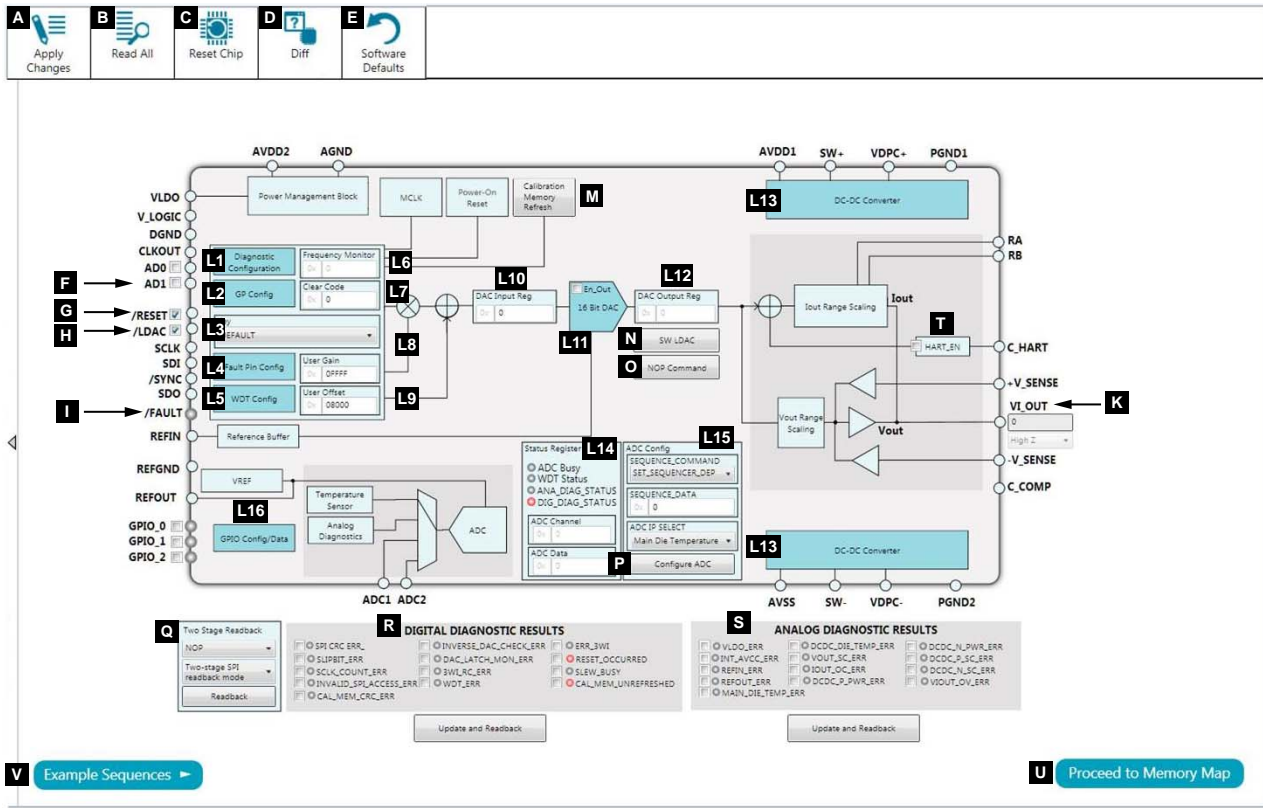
A Apply Changes
B Read All
C Reset Chip
D Diff
E Software Defaults

AVDD2 AGND
Power Management Block
MCLK
Power-On Reset
Calibration Memory Refresh
M
AVDD1 SW+ VDPC+ PGND1
L13 DC-DC Converter

VLDO
V_LOGIC
DGND
CLKOUT
AD0
F AD1
G /RESET
H /LDAC
SCLK
SDI
/SYNC
SDO
I /FAULT
REFIN
REFGND
REFOUT
GPIO_0
GPIO_1
GPIO_2

L1 Diagnostic Configuration
Frequency Monitor
0x 0
L6
L2 GP Config
Clear Code
0x 0
L7
L3 EFAULT
L4 Fault Pin Config
User Gain
0x 0FFFF
L8
L5 WDT Config
User Offset
0x 08000
L9
L10 DAC Input Reg
0x 0
En_Out
16 Bit DAC
L11
L12 DAC Output Reg
0x 0
N SW LDAC
O NOP Command
Iout Range Scaling
Iout
T HART_EN
RA
RB
C_HART
+V_SENSE
VI_OUT K
0
High Z
Vout Range Scaling
Vout
-V_SENSE
C_COMP
Reference Buffer
Status Register L14
ADC Busy
WDT Status
ANA_DIAG_STATUS
DIG_DIAG_STATUS
ADC Channel
0x 0
ADC Data
0x 0
ADC Config L15
SEQUENCE_COMMAND
SET_SEQUENCER_DEP
SEQUENCE_DATA
0x 0
ADC IP SELECT
Main Die Temperature
P Configure ADC
VREF
L16
GPIO Config/Data
Temperature Sensor
Analog Diagnostics
ADC
ADC1 ADC2
L13 DC-DC Converter
AVSS SW- VDPC- PGND2

Q Two Stage Readback
NOP
Two-stage SPI readback mode
Readback

R DIGITAL DIAGNOSTIC RESULTS
SPI CRC ERR_
SLIPBIT_ERR
SCLK_COUNT_ERR
INVALID_SPI_ACCESS_ERR
CAL_MEM_CRC_ERR
INVERSE_DAC_CHECK_ERR
DAC_LATCH_MON_ERR
3WI_RC_ERR
WDT_ERR
ERR_3WI
RESET_OCCURRED
SLEW_BUSY
CAL_MEM_UNREFRESHED
Update and Readback

S ANALOG DIAGNOSTIC RESULTS
VLDO_ERR
INT_AVCC_ERR
REFIN_ERR
REFOUT_ERR
MAIN_DIE_TEMP_ERR
DCDC_DIE_TEMP_ERR
VOUT_SC_ERR
IOUT_OC_ERR
DCDC_P_PWR_ERR
DCDC_N_PWR_ERR
DCDC_P_SC_ERR
DCDC_N_SC_ERR
VIOUT_OV_ERR
Update and Readback

V Example Sequences ►
U Proceed to Memory Map